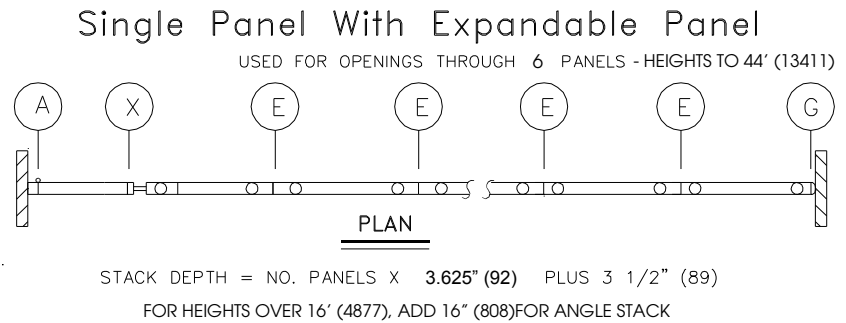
Single Panel With Expandable Panel

USED FOR OPENINGS THROUGH 6 PANELS - HEIGHTS TO 44' (13411)

A X E E E E G

PLAN

STACK DEPTH = NO. PANELS X 3.625" (92) PLUS 3 1/2" (89)

FOR HEIGHTS OVER 16' (4877), ADD 16" (808)FOR ANGLE STACK